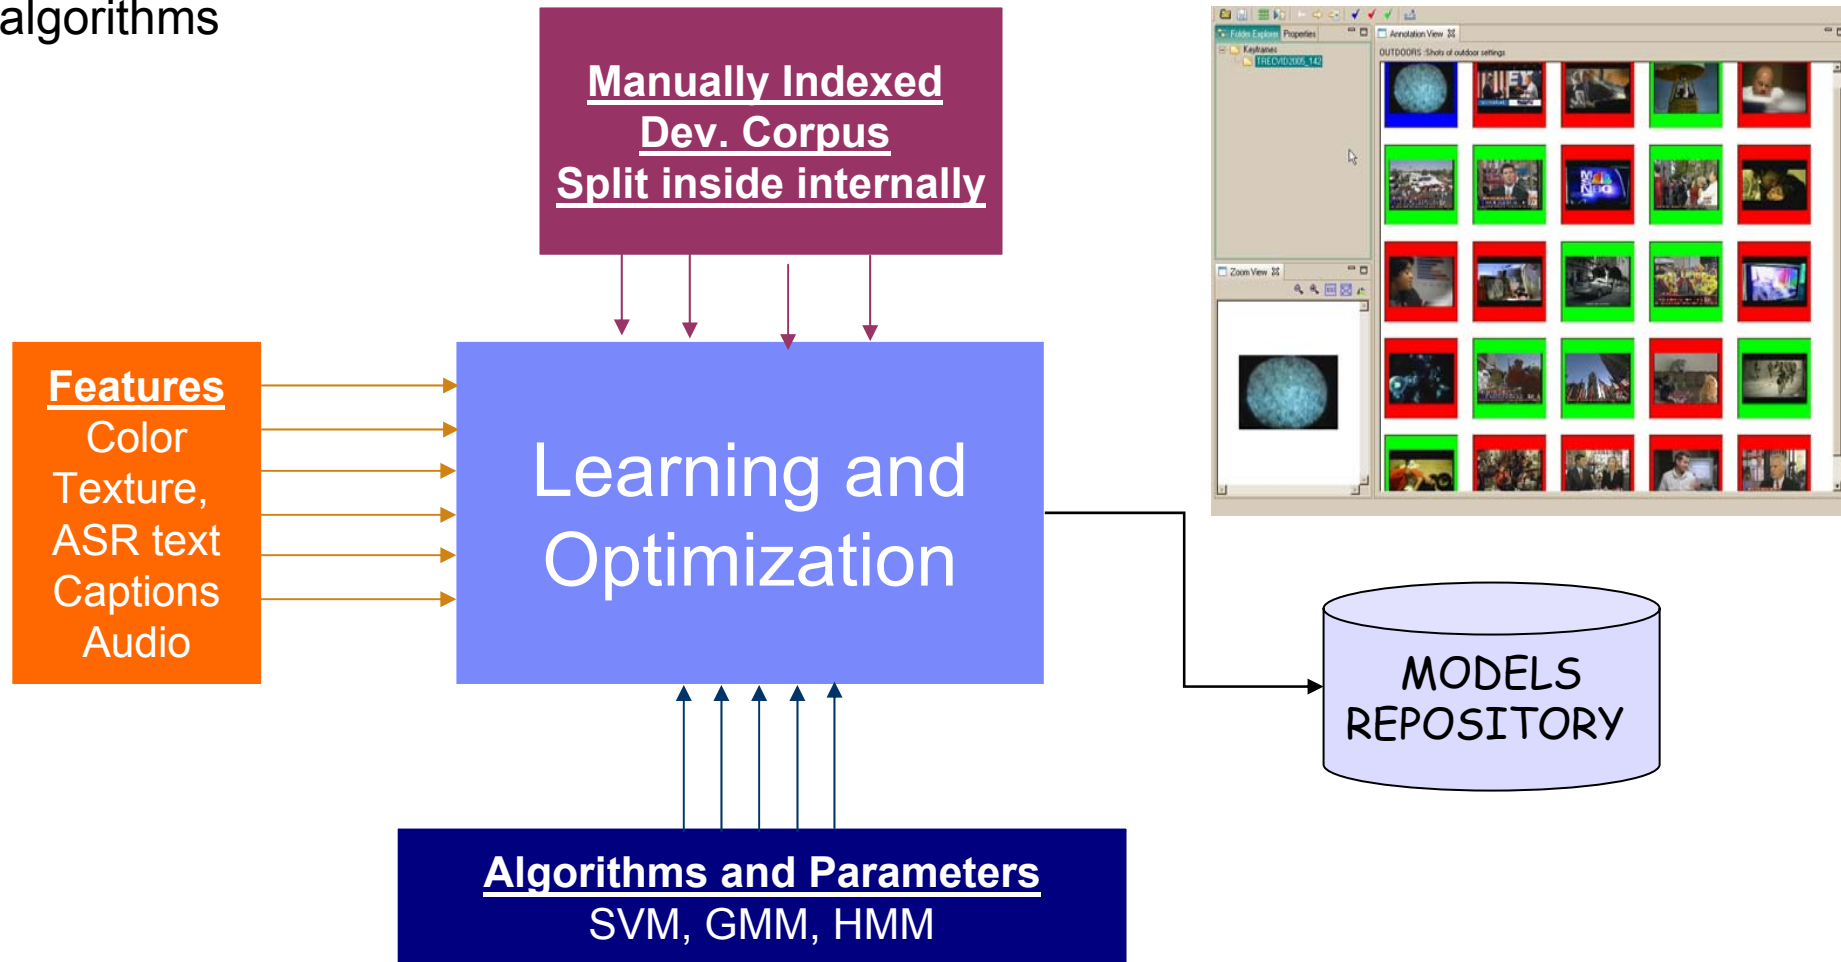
algorithms

Manually Indexed
Dev. Corpus
Split inside internally

Folder Explorer Properties
Keyframes
TRECVID2005_142
Annotation View
OUTDOORS :Shots of outdoor settings
Zoom View

Features
Color
Texture,
ASR text
Captions
Audio

Learning and
Optimization

MODELS
REPOSITORY

Algorithms and Parameters
SVM, GMM, HMM